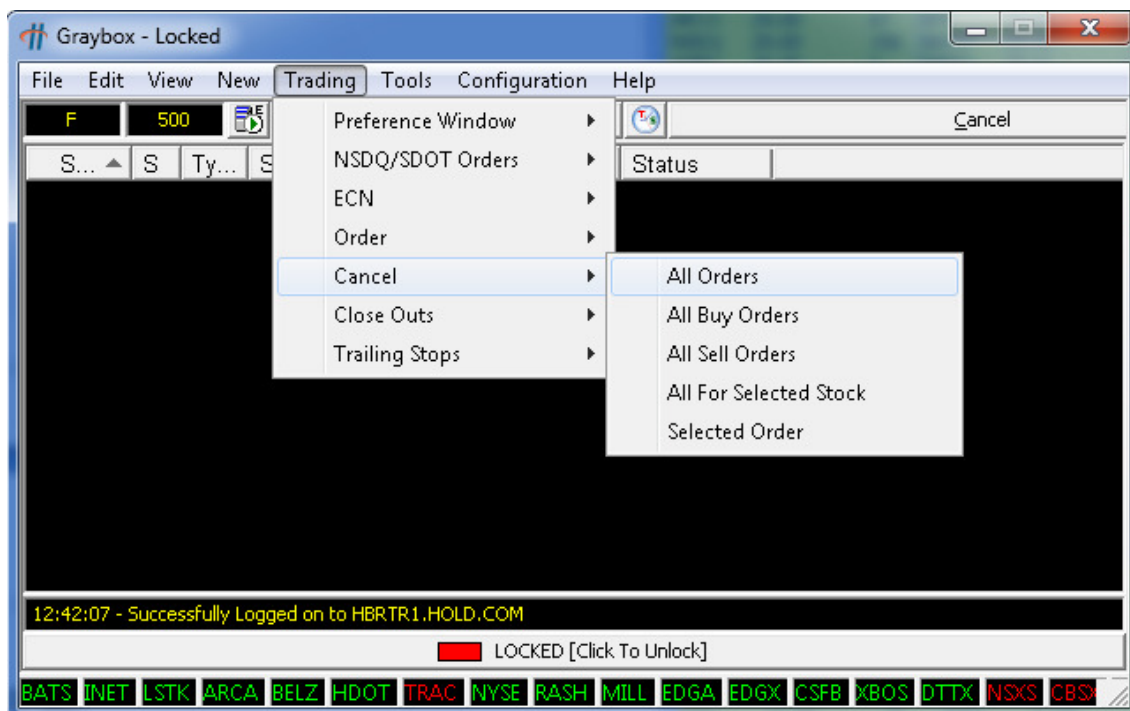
Graybox - Locked

File Edit View New Trading Tools Configuration Help

F 500 Cancel

S... S Ty... S Status

Preference Window
NSDQ/SDOT Orders
ECN
Order
Cancel
Close Outs
Trailing Stops

All Orders
All Buy Orders
All Sell Orders
All For Selected Stock
Selected Order

12:42:07 - Successfully Logged on to HBRTR1.HOLD.COM

LOCKED [Click To Unlock]

BATS INET LSTK ARCA BELZ HDOT TRAC NYSE RASH MILL EDGA EDGX CSFB XBOS DTTX NSXS CBS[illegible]